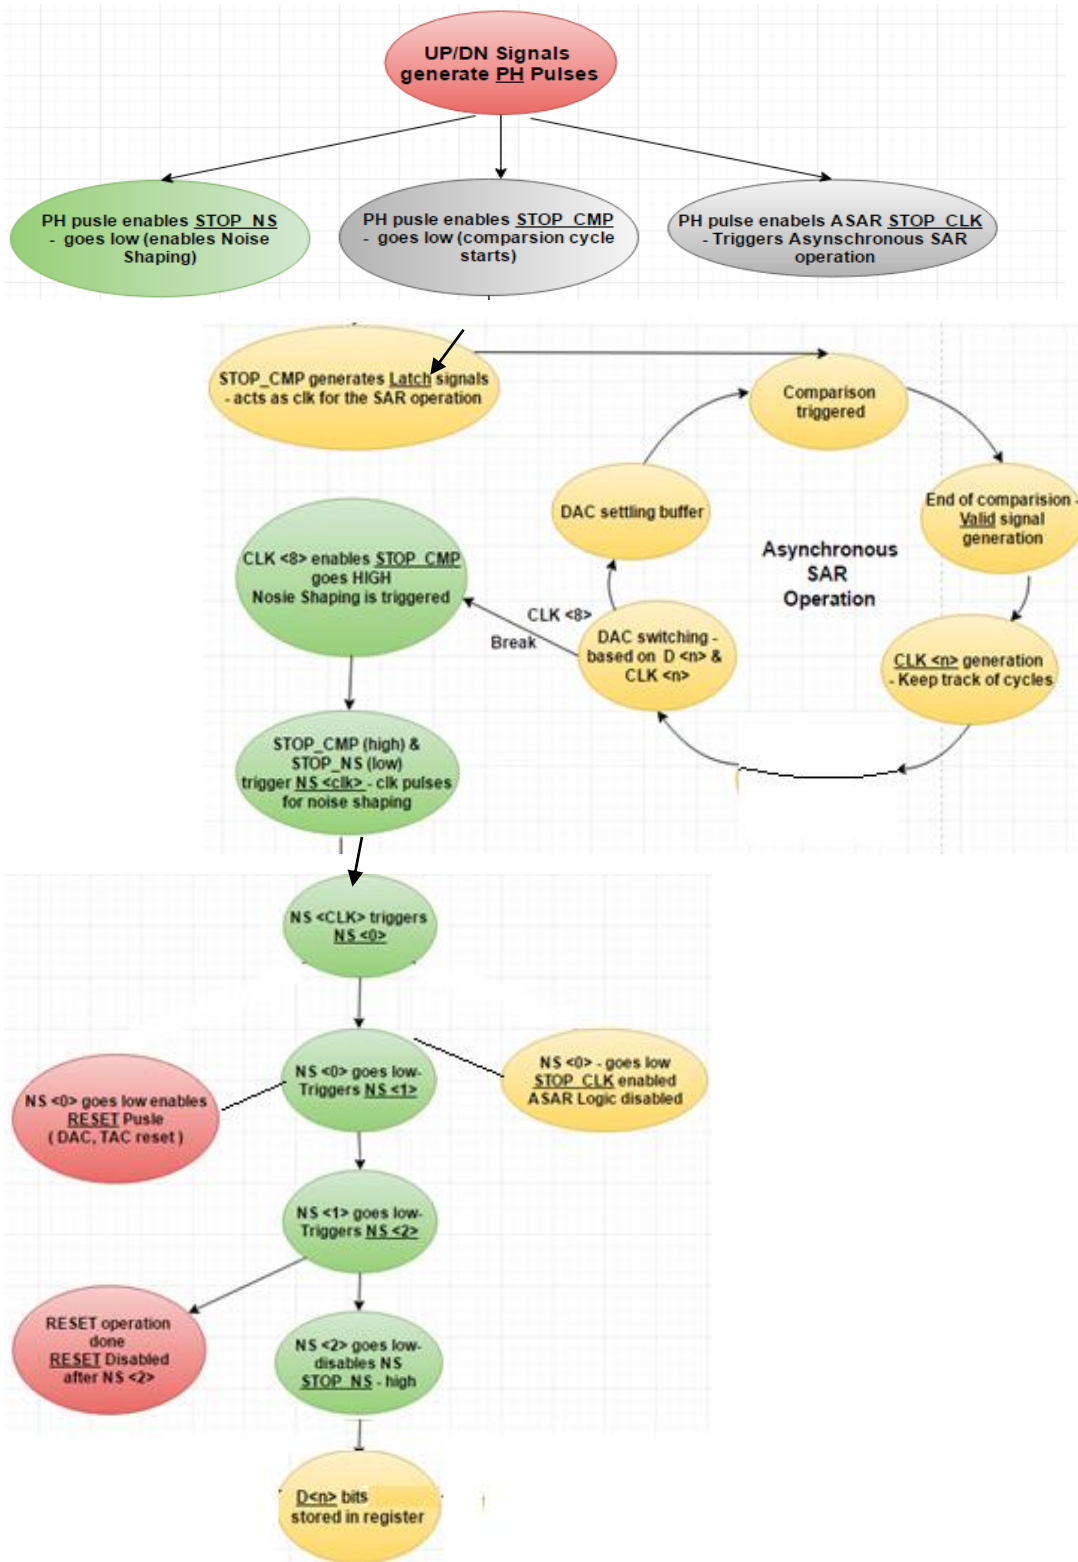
UP/DN Signals generate PH Pulses

PH pusle enables STOP_NS - goes low (enables Noise Shaping)

PH pusle enables STOP_CMP - goes low (comparsion cycle starts)

PH pulse enabels ASAR STOP_CLK - Triggers Asynschronous SAR operation

STOP_CMP generates Latch signals - acts as clk for the SAR operation

Comparison triggered

End of comparision - Valid signal generation

CLK <n> generation - Keep track of cycles

Asynchronous SAR Operation

DAC settling buffer

DAC switching - based on D <n> & CLK <n>

CLK <8>

Break

CLK <8> enables STOP_CMP goes HIGH Nosie Shaping is triggered

STOP_CMP (high) & STOP_NS (low) trigger NS <clk> - clk pulses for noise shaping

NS <CLK> triggers NS <0>

NS <0> goes low- Triggers NS <1>

NS <0> goes low enables RESET Pusle ( DAC, TAC reset )

NS <0> - goes low STOP_CLK enabled ASAR Logic disabled

NS <1> goes low- Triggers NS <2>

RESET operation done RESET Disabled after NS <2>

NS <2> goes low- disables NS STOP_NS - high

D<n> bits stored in register